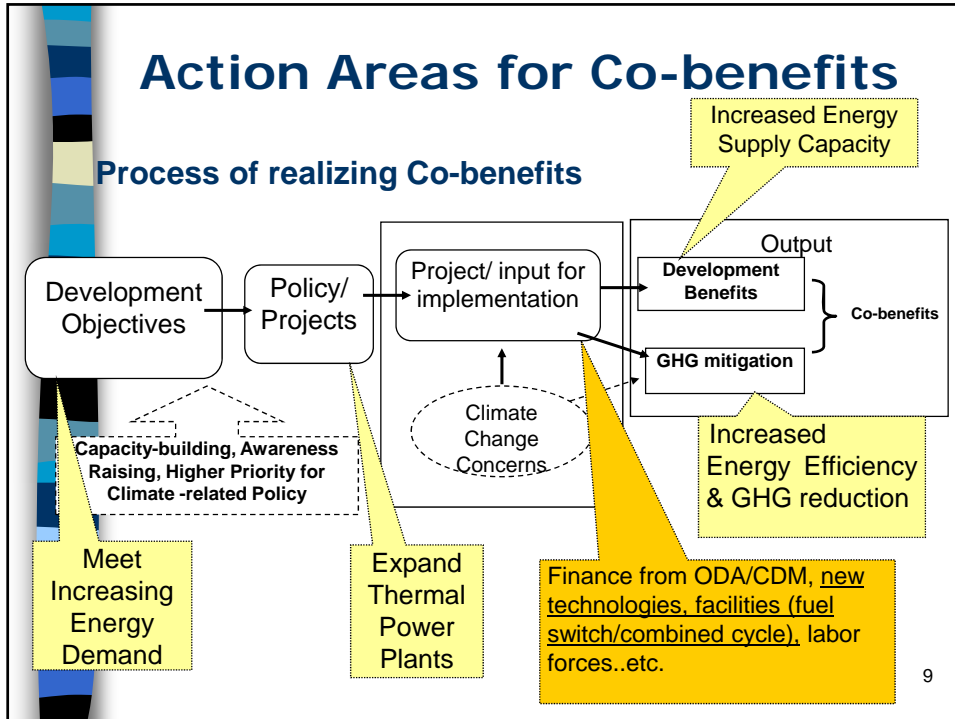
Action Areas for Co-benefits

Increased Energy Supply Capacity

Process of realizing Co-benefits

Output

Development Objectives

Policy/ Projects

Project/ input for implementation

Development Benefits

Co-benefits

GHG mitigation

Climate Change Concerns

Capacity-building, Awareness Raising, Higher Priority for Climate -related Policy

Increased Energy Efficiency & GHG reduction

Meet Increasing Energy Demand

Expand Thermal Power Plants

Finance from ODA/CDM, new technologies, facilities (fuel switch/combined cycle), labor forces..etc.

9